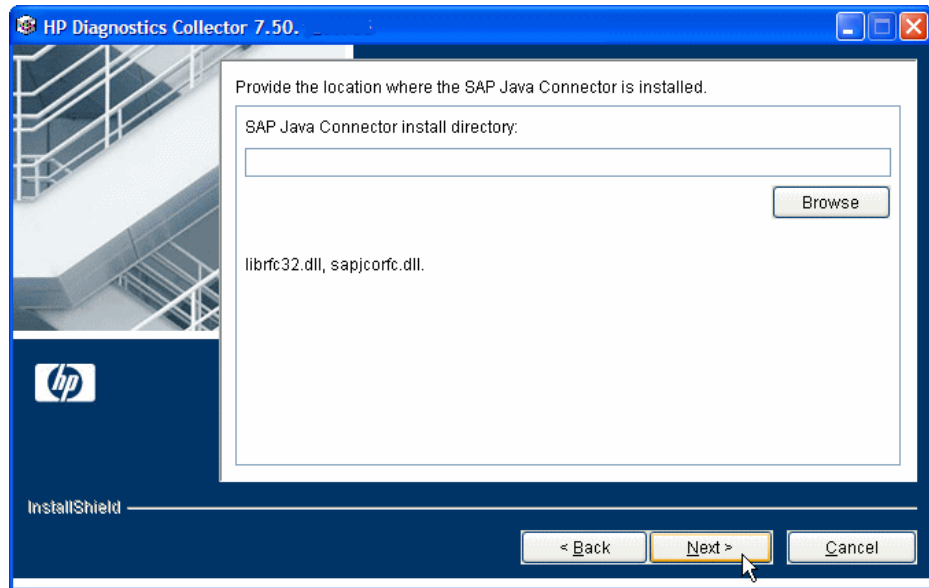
HP Diagnostics Collector 7.50. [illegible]

Provide the location where the SAP Java Connector is installed.

SAP Java Connector install directory:

Browse

librfc32.dll, sapjcorfc.dll.

hp

InstallShield

< Back

Next >

Cancel